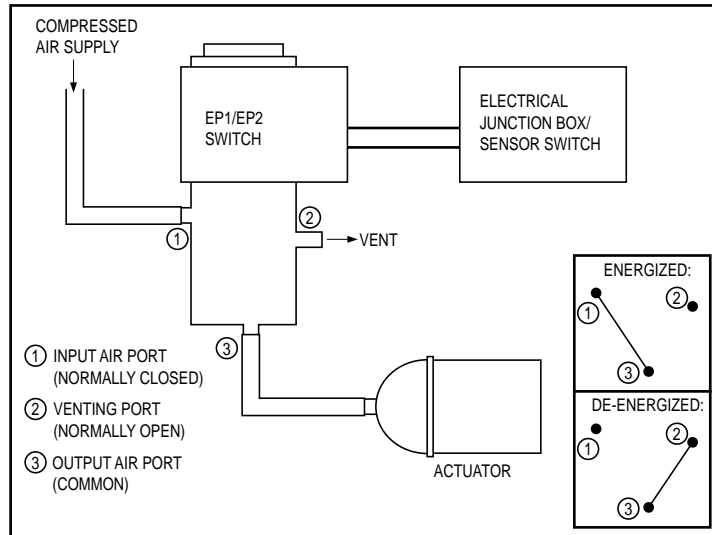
COMPRESSED AIR SUPPLY

EP1/EP2 SWITCH

ELECTRICAL JUNCTION BOX/ SENSOR SWITCH

①

②

VENT

③

ACTUATOR

① INPUT AIR PORT (NORMALLY CLOSED)

② VENTING PORT (NORMALLY OPEN)

③ OUTPUT AIR PORT (COMMON)

ENERGIZED:

①

②

③

DE-ENERGIZED:

①

②

③